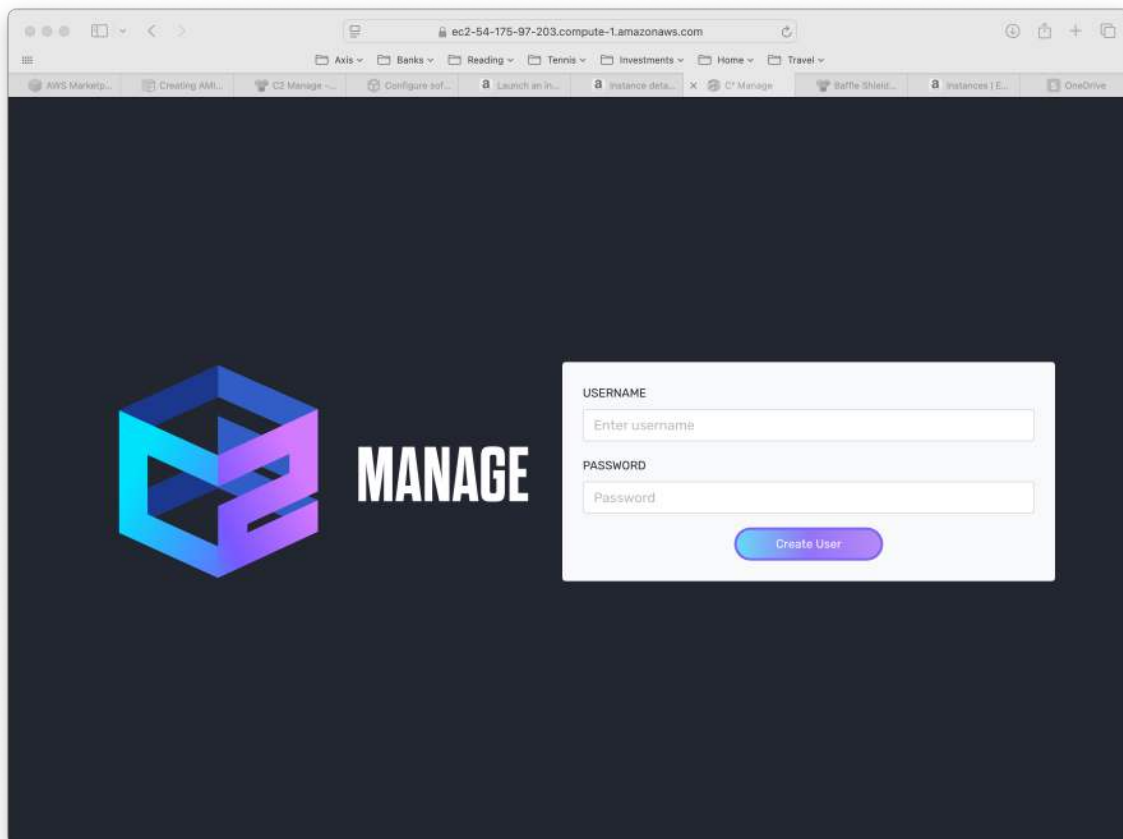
ec2-54-175-97-203.compute-1.amazonaws.com

Axis Banks Reading Tennis Investments Home Travel

AWS Marketp... Creating AMI... C2 Manage -... Configure sof... Launch an in... Instance deta... C² Manage Baffle Shield... Instances | E... OneDrive

MANAGE

USERNAME

Enter username

PASSWORD

Password

Create User